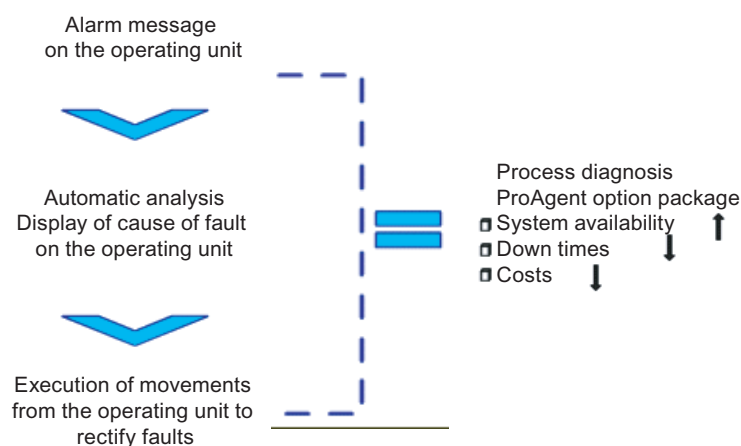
Alarm message on the operating unit

Automatic analysis
Display of cause of fault on the operating unit

Execution of movements from the operating unit to rectify faults

Process diagnosis
ProAgent option package
System availability ↑
Down times ↓
Costs ↓